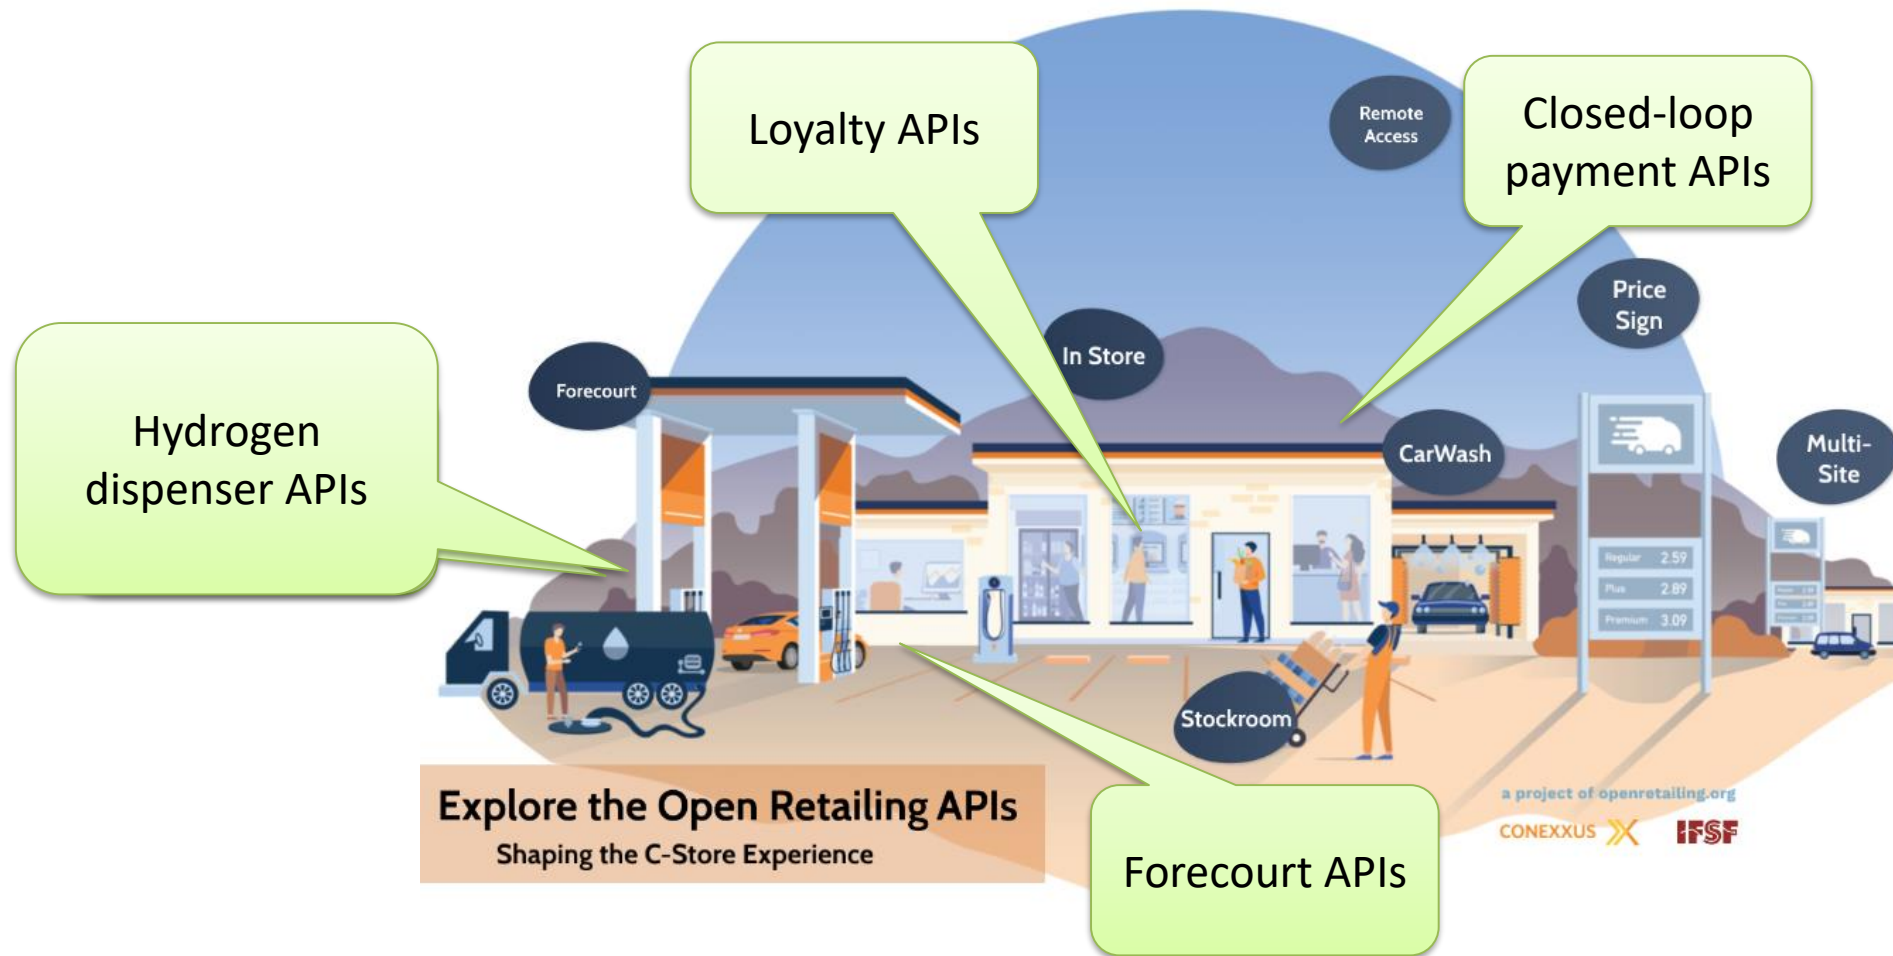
Loyalty APIs

Remote Access

Closed-loop payment APIs

Price Sign

Hydrogen dispenser APIs

Forecourt

In Store

CarWash

Multi-Site

Regular 2.59
Plus 2.89
Premium 3.09

Stockroom

Explore the Open Retailing APIs
Shaping the C-Store Experience

a project of openretailing.org

CONEXXUS

IFSF

Forecourt APIs